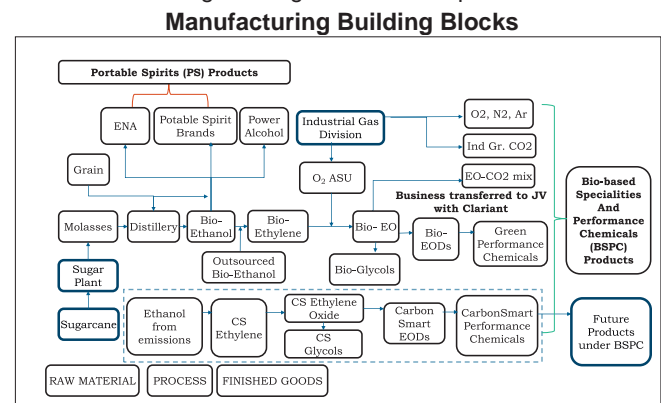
Manufacturing Building Blocks

Portable Spirits (PS) Products

ENA

Potable Spirit Brands

Power Alcohol

Industrial Gas Division

O2, N2, Ar

Ind Gr. CO2

EO-CO2 mix

Grain

$O_2$ ASU

Business transferred to JV with Clariant

Bio-based Specialities And Performance Chemicals (BSPC) Products

Molasses

Distillery

Bio-Ethanol

Bio-Ethylene

Bio- EO

Bio-EODs

Green Performance Chemicals

Outsourced Bio-Ethanol

Bio-Glycols

Sugar Plant

Sugarcane

Ethanol from emissions

CS Ethylene

CS Ethylene Oxide

CS Glycols

Carbon Smart EODs

CarbonSmart Performance Chemicals

Future Products under BSPC

RAW MATERIAL

PROCESS

FINISHED GOODS